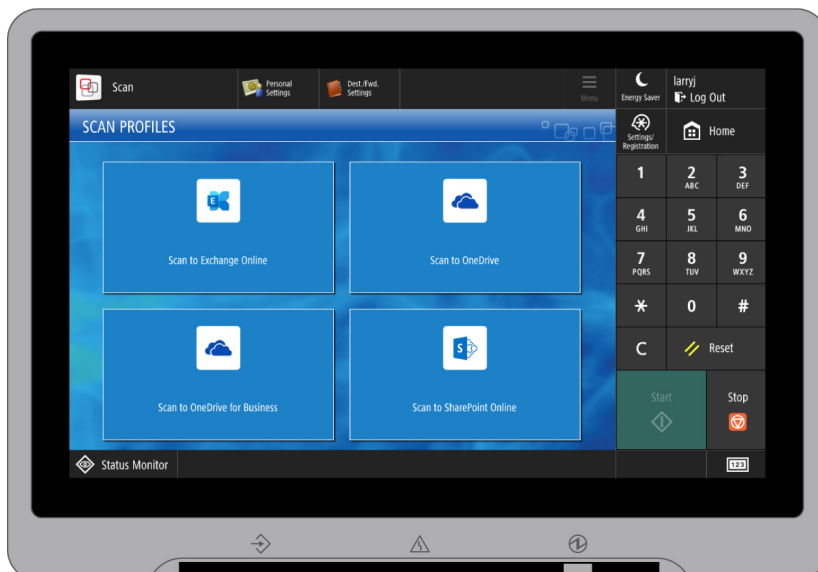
Scan

Personal Settings

Dest./Fwd. Settings

Menu

Energy Saver

larryj

Log Out

SCAN PROFILES

Settings/ Registration

Home

Scan to Exchange Online

Scan to OneDrive

Scan to OneDrive for Business

Scan to SharePoint Online

1

2 ABC

3 DEF

4 GHI

5 JKL

6 MNO

7 PQRS

8 TUV

9 WXYZ

*

0

#

C

Reset

Start

Stop

Status Monitor

123